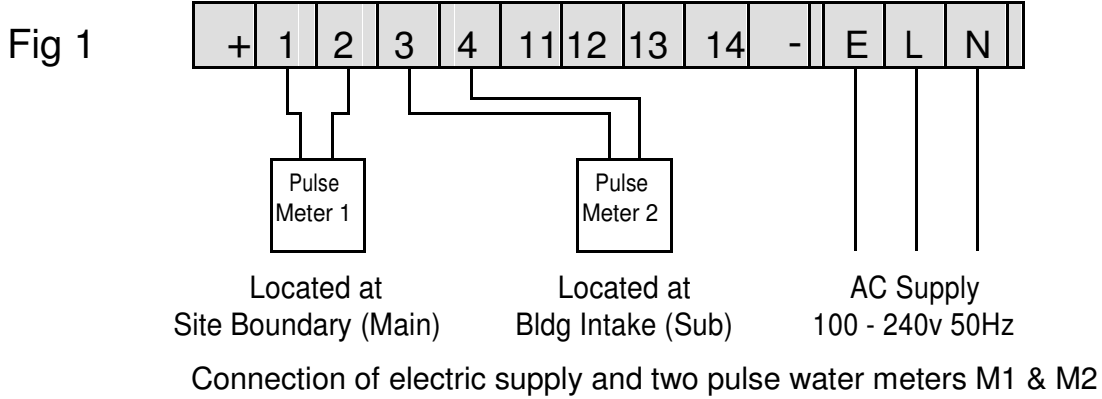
Fig 1

| + | 1 | 2 | 3 | 4 | 11 | 12 | 13 | 14 | - | E | L | N |
|---|---|---|---|---|---|---|---|---|---|---|---|---|

Pulse Meter 1

Pulse Meter 2

Located at Site Boundary (Main)

Located at Bldg Intake (Sub)

AC Supply 100 - 240v 50Hz

Connection of electric supply and two pulse water meters M1 & M2